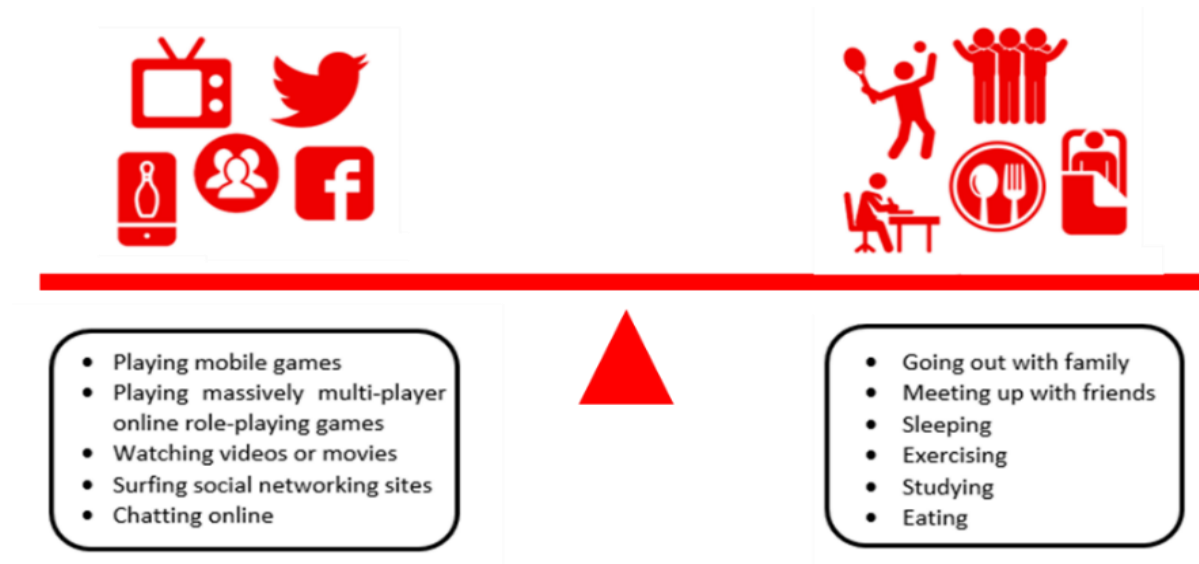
f

- Playing mobile games
- Playing massively multi-player online role-playing games
- Watching videos or movies
- Surfing social networking sites
- Chatting online

- Going out with family
- Meeting up with friends
- Sleeping
- Exercising
- Studying
- Eating